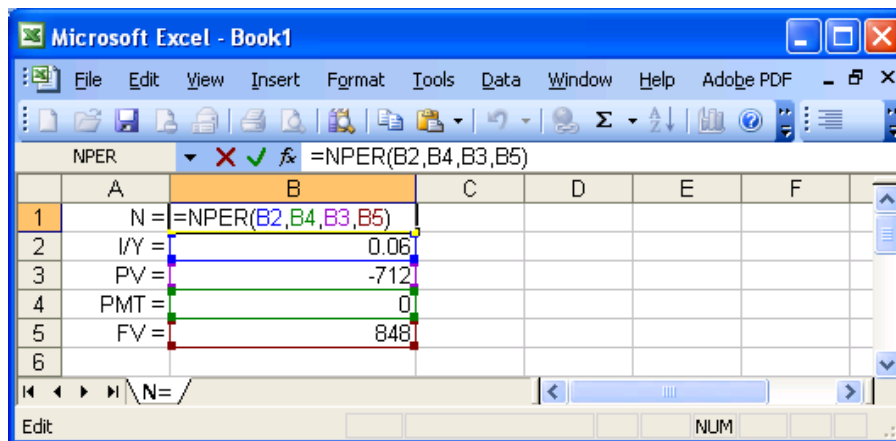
Microsoft Excel - Book1

File Edit View Insert Format Tools Data Window Help Adobe PDF

NPER =NPER(B2,B4,B3,B5)

|   | A | B | C | D | E | F |
|---|---|---|---|---|---|---|
| 1 | N = | =NPER(B2,B4,B3,B5) | | | | |
| 2 | I/Y = | 0.06 | | | | |
| 3 | PV = | -712 | | | | |
| 4 | PMT = | 0 | | | | |
| 5 | FV = | 848 | | | | |
| 6 | | | | | | |

N=

Edit NUM